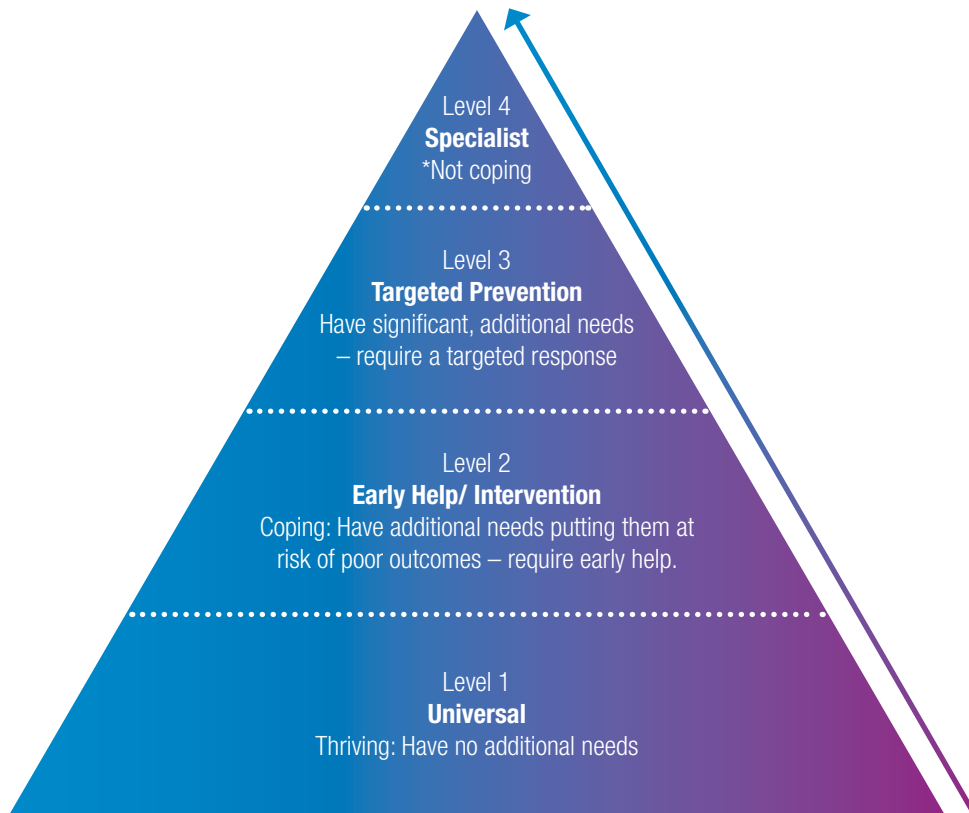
Level 4
**Specialist**
*Not coping

Level 3
**Targeted Prevention**
Have significant, additional needs – require a targeted response

Level 2
**Early Help/ Intervention**
Coping: Have additional needs putting them at risk of poor outcomes – require early help.

Level 1
**Universal**
Thriving: Have no additional needs